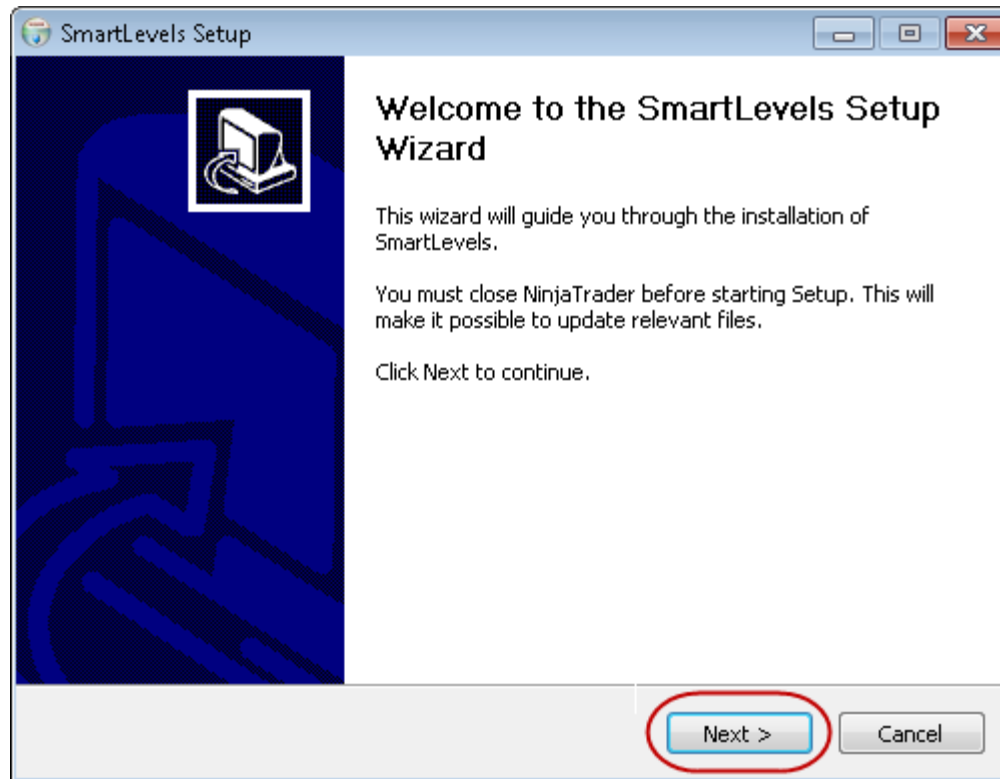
SmartLevels Setup

Welcome to the SmartLevels Setup Wizard

This wizard will guide you through the installation of SmartLevels.

You must close NinjaTrader before starting Setup. This will make it possible to update relevant files.

Click Next to continue.

Next >

Cancel